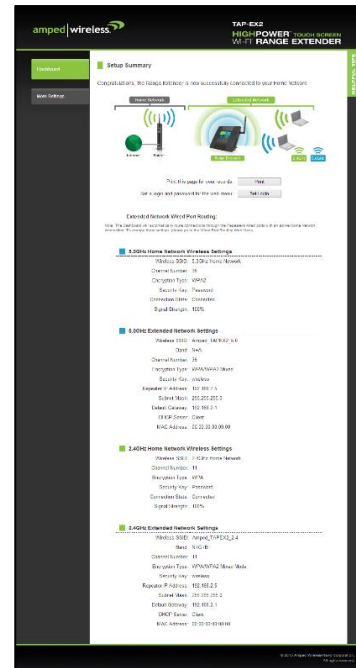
amped wireless

TAP-EX2
HIGHPOWER TOUCH SCREEN
Wi-Fi RANGE EXTENDER

Dashboard

More Settings

HELPFUL TIPS

Setup Summary

Congratulations, the Range Extender is now successfully connected to your Home Network.

Home Network

Extended Network

Internet

Router

Range Extender

2.4GHz

5.0GHz

Print this page for your records: Print

Set a login and password for the web menu: Set Login

Extended Network Wired Port Routing:

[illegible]

5.0GHz Home Network Wireless Settings

Wireless SSID: 5.0GHz Home Network
Channel Number: 36
Encryption Type: WPA2
Security Key: Password
Connection State: Connected
Signal Strength: 100%

5.0GHz Extended Network Settings

Wireless SSID: Amped_TAPEX2_5.0
Band: N/AC
Channel Number: 36
Encryption Type: WPA/WPA2 Mixed
Security Key: wireless
Repeater IP Address: 192.168.2.5
Subnet Mask: 255.255.255.0
Default Gateway: 192.168.2.1
DHCP Server: Client
MAC Address: 00:00:00:00:00:00

2.4GHz Home Network Wireless Settings

Wireless SSID: 2.4GHz Home Network
Channel Number: 11
Encryption Type: WPA
Security Key: Password
Connection State: Connected
Signal Strength: 100%

2.4GHz Extended Network Settings

Wireless SSID: Amped_TAPEX2_2.4
Band: N/G/B
Channel Number: 11
Encryption Type: WPA/WPA2 Mixed Mode
Security Key: wireless
Repeater IP Address: 192.168.2.5
Subnet Mask: 255.255.255.0
Default Gateway: 192.168.2.1
DHCP Server: Client
MAC Address: 00:00:00:00:00:00

© 2013 Amped Wireless Corporation
All rights reserved